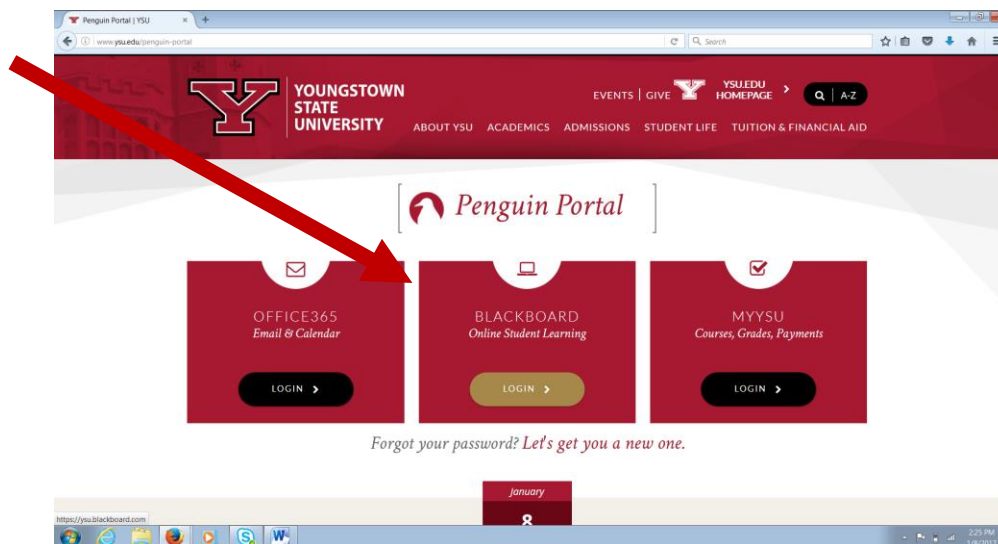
Penguin Portal | YSU ×

www.ysu.edu/penguin-portal

Search

YOUNGSTOWN STATE UNIVERSITY

EVENTS | GIVE

YSU.EDU HOMEPAGE

A-Z

ABOUT YSU ACADEMICS ADMISSIONS STUDENT LIFE TUITION & FINANCIAL AID

Penguin Portal

OFFICE365
Email & Calendar

LOGIN

BLACKBOARD
Online Student Learning

LOGIN

MYYSU
Courses, Grades, Payments

LOGIN

Forgot your password? Let's get you a new one.

January

8

https://ysu.blackboard.com

2:25 PM
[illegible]